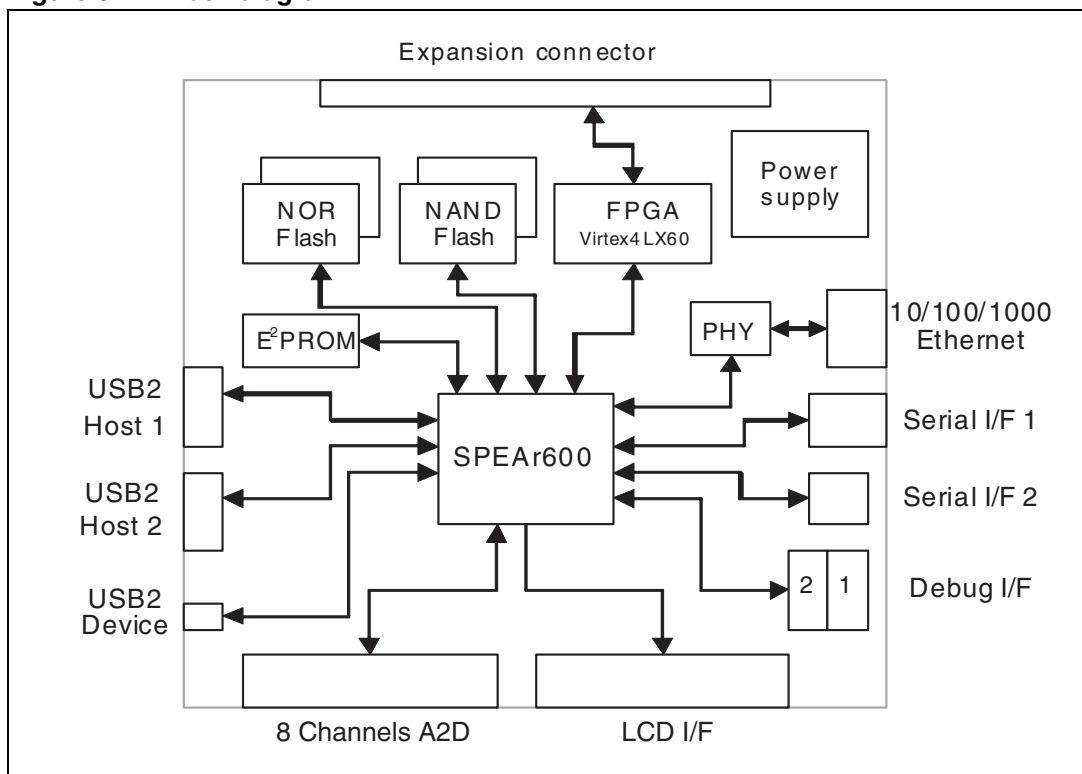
Expansion connector

NOR Flash

NAND Flash

FPGA
Virtex4 LX60

Power supply

$E^2$PROM

PHY

10/100/1000 Ethernet

USB2 Host 1

SPEAr600

Serial I/F 1

USB2 Host 2

Serial I/F 2

2

1

Debug I/F

USB2 Device

8 Channels A2D

LCD I/F